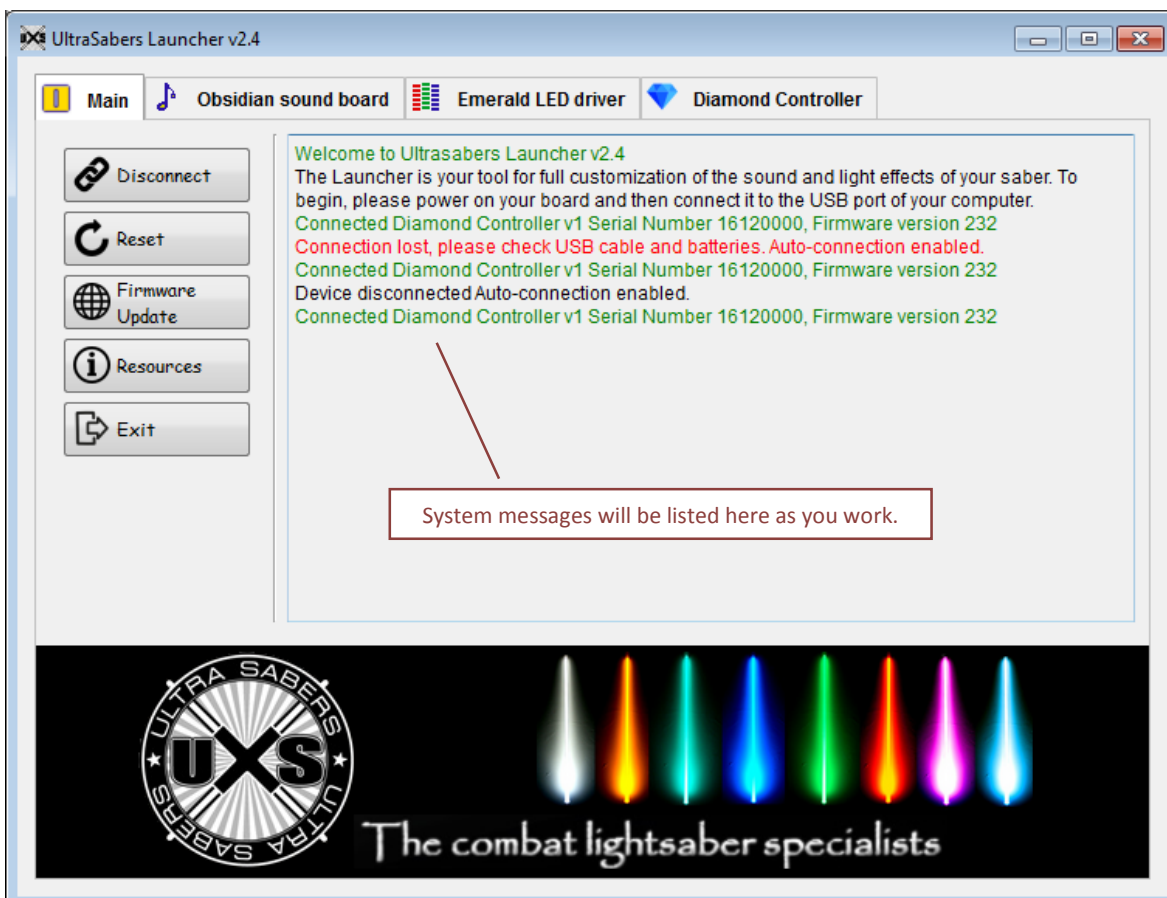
UltraSabers Launcher v2.4

Main
Obsidian sound board
Emerald LED driver
Diamond Controller

Disconnect
Reset
Firmware Update
Resources
Exit

Welcome to Ultrasabers Launcher v2.4
The Launcher is your tool for full customization of the sound and light effects of your saber. To begin, please power on your board and then connect it to the USB port of your computer.
Connected Diamond Controller v1 Serial Number 16120000, Firmware version 232
Connection lost, please check USB cable and batteries. Auto-connection enabled.
Connected Diamond Controller v1 Serial Number 16120000, Firmware version 232
Device disconnected Auto-connection enabled.
Connected Diamond Controller v1 Serial Number 16120000, Firmware version 232

System messages will be listed here as you work.

ULTRA SABERS UXS ULTRA SABERS

The combat lightsaber specialists